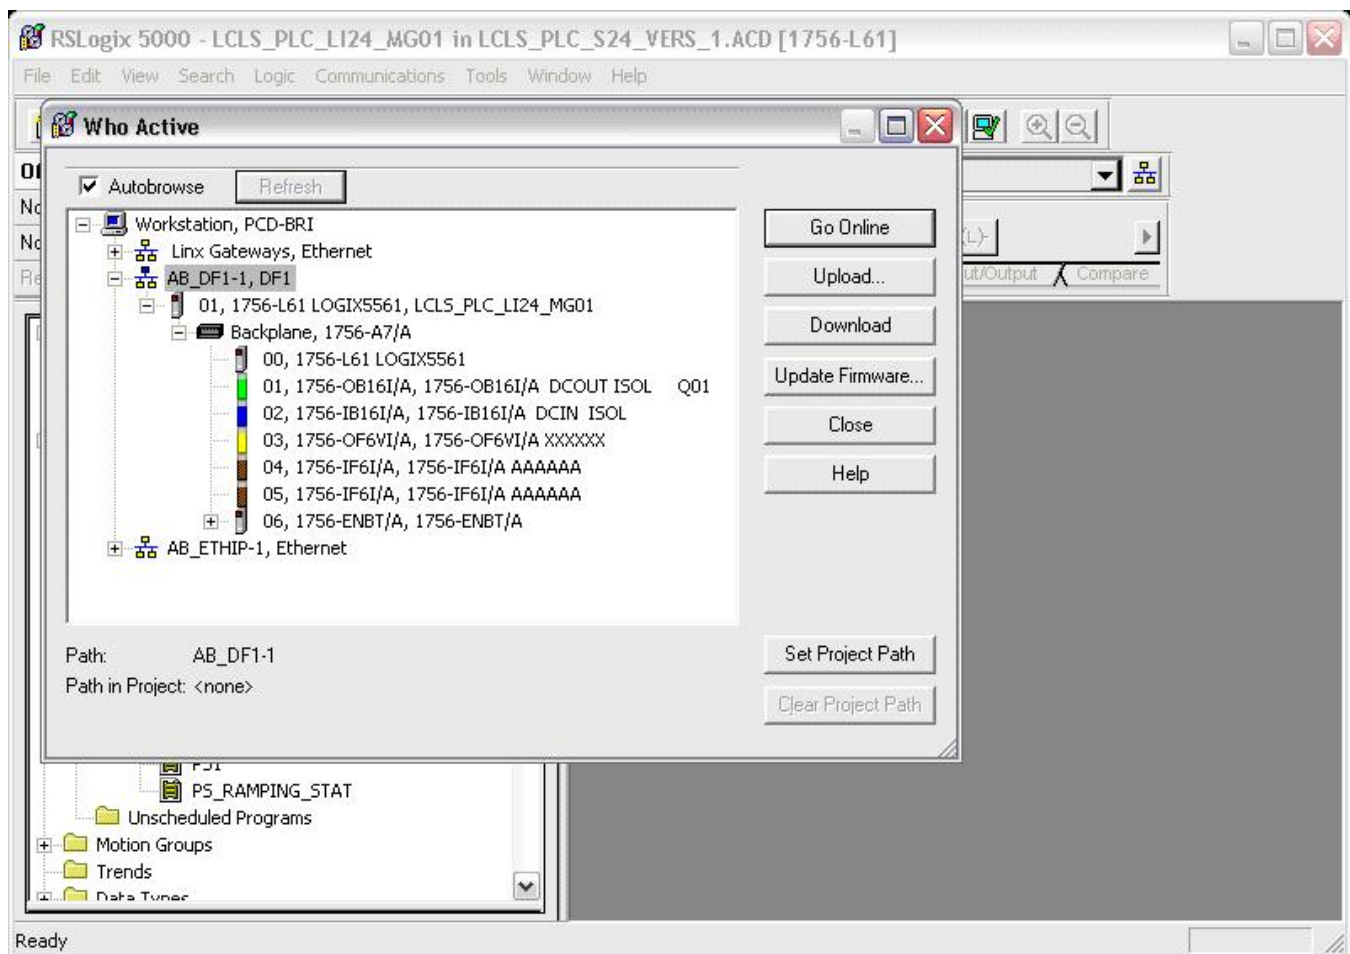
RSLogix 5000 - LCLS_PLC_LI24_MG01 in LCLS_PLC_S24_VERS_1.ACD [1756-L61]

File Edit View Search Logic Communications Tools Window Help

Who Active

Autobrowse Refresh

Workstation, PCD-BRI
Linx Gateways, Ethernet
AB_DF1-1, DF1
01, 1756-L61 LOGIX5561, LCLS_PLC_LI24_MG01
Backplane, 1756-A7/A
00, 1756-L61 LOGIX5561
01, 1756-OB16I/A, 1756-OB16I/A DCOUT ISOL Q01
02, 1756-IB16I/A, 1756-IB16I/A DCIN ISOL
03, 1756-OF6VI/A, 1756-OF6VI/A XXXXXX
04, 1756-IF6I/A, 1756-IF6I/A AAAAAA
05, 1756-IF6I/A, 1756-IF6I/A AAAAAA
06, 1756-ENBT/A, 1756-ENBT/A
AB_ETHIP-1, Ethernet

Go Online
Upload...
Download
Update Firmware...
Close
Help

Path: AB_DF1-1
Path in Project: <none>

Set Project Path
Clear Project Path

ut/Output Compare

PS_RAMPING_STAT
Unscheduled Programs
Motion Groups
Trends
Data Types

Ready